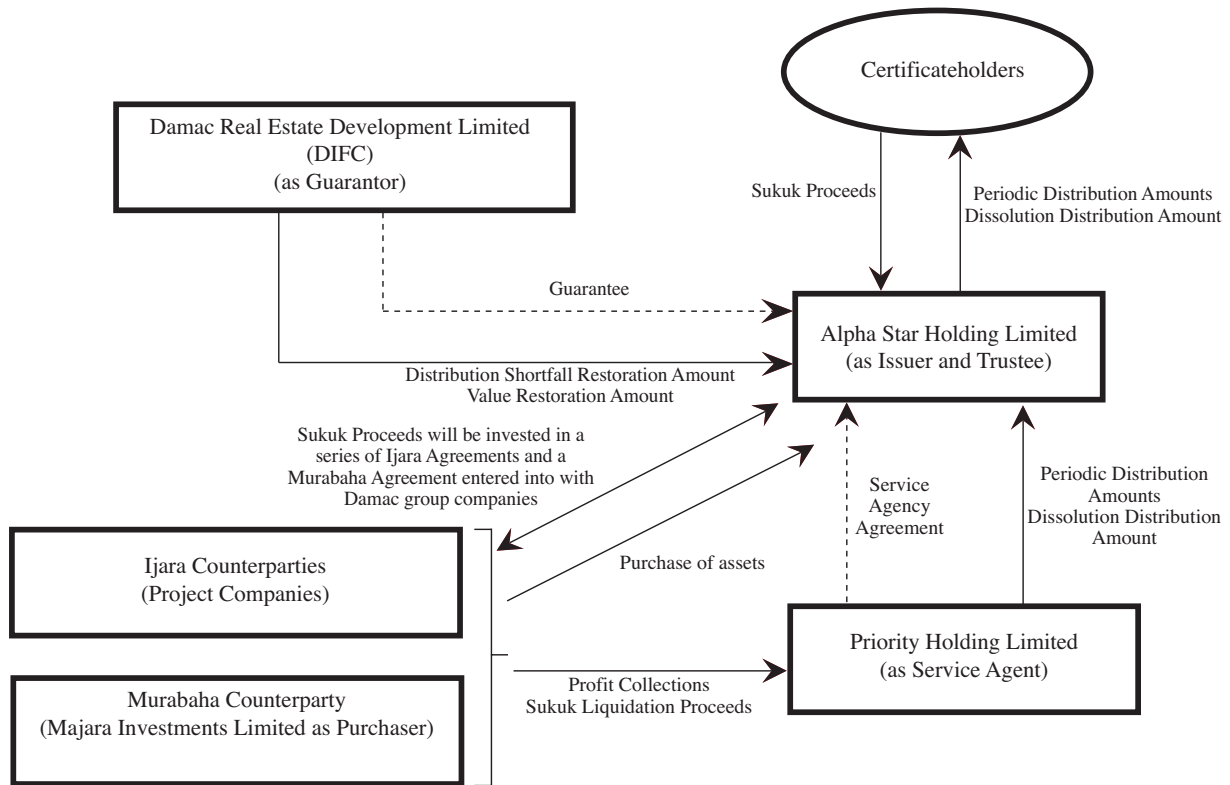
Certificateholders

Damac Real Estate Development Limited
(DIFC)
(as Guarantor)

Sukuk Proceeds

Periodic Distribution Amounts
Dissolution Distribution Amount

Guarantee

Alpha Star Holding Limited
(as Issuer and Trustee)

Distribution Shortfall Restoration Amount
Value Restoration Amount

Sukuk Proceeds will be invested in a series of Ijara Agreements and a Murabaha Agreement entered into with Damac group companies

Service Agency Agreement

Periodic Distribution Amounts
Dissolution Distribution Amount

Ijara Counterparties
(Project Companies)

Purchase of assets

Priority Holding Limited
(as Service Agent)

Murabaha Counterparty
(Majara Investments Limited as Purchaser)

Profit Collections
Sukuk Liquidation Proceeds